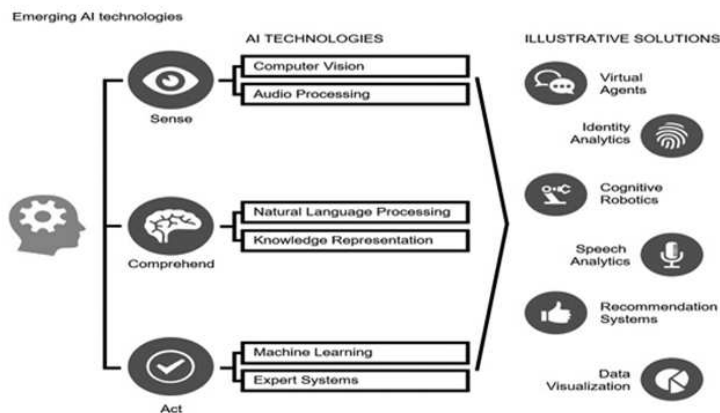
Emerging AI technologies

AI TECHNOLOGIES

Sense

Computer Vision

Audio Processing

Comprehend

Natural Language Processing

Knowledge Representation

Act

Machine Learning

Expert Systems

ILLUSTRATIVE SOLUTIONS

Virtual Agents

Identity Analytics

Cognitive Robotics

Speech Analytics

Recommendation Systems

Data Visualization